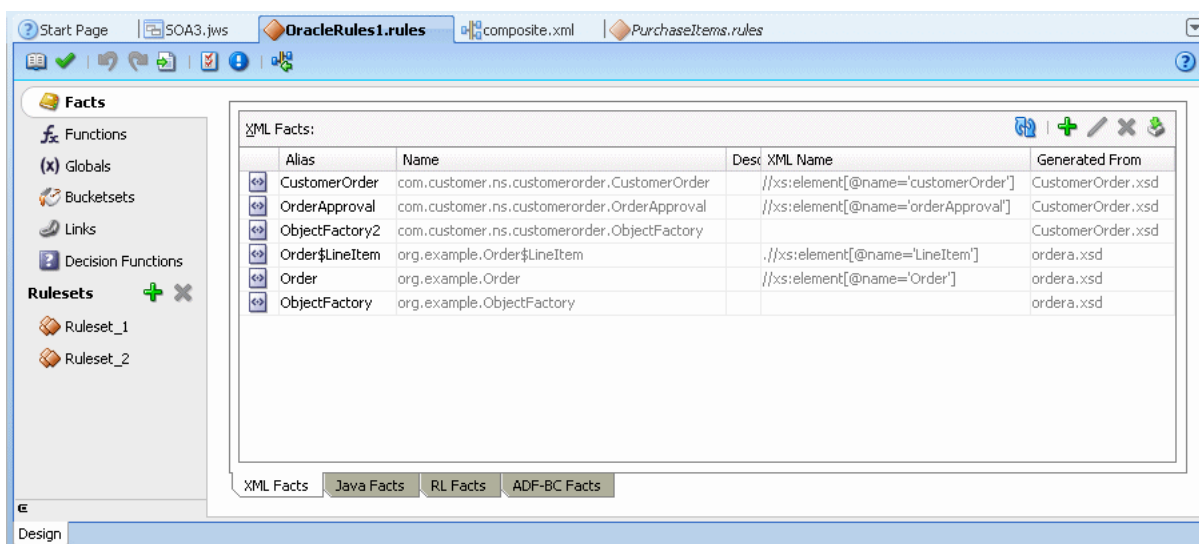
Start Page | SOA3.jws | OracleRules1.rules | composite.xml | PurchaseItems.rules

Facts
Functions
Globals
Bucketsets
Links
Decision Functions
Rulesets
Ruleset_1
Ruleset_2

XML Facts:

| | Alias | Name | Desc | XML Name | Generated From |
|---|---|---|---|---|---|
| | CustomerOrder | com.customer.ns.customerorder.CustomerOrder | | //xs:element[@name='customerOrder'] | CustomerOrder.xsd |
| | OrderApproval | com.customer.ns.customerorder.OrderApproval | | //xs:element[@name='orderApproval'] | CustomerOrder.xsd |
| | ObjectFactory2 | com.customer.ns.customerorder.ObjectFactory | | | CustomerOrder.xsd |
| | Order$LineItem | org.example.Order$LineItem | | .//xs:element[@name='LineItem'] | ordera.xsd |
| | Order | org.example.Order | | //xs:element[@name='Order'] | ordera.xsd |
| | ObjectFactory | org.example.ObjectFactory | | | ordera.xsd |

XML Facts | Java Facts | RL Facts | ADF-BC Facts

Design